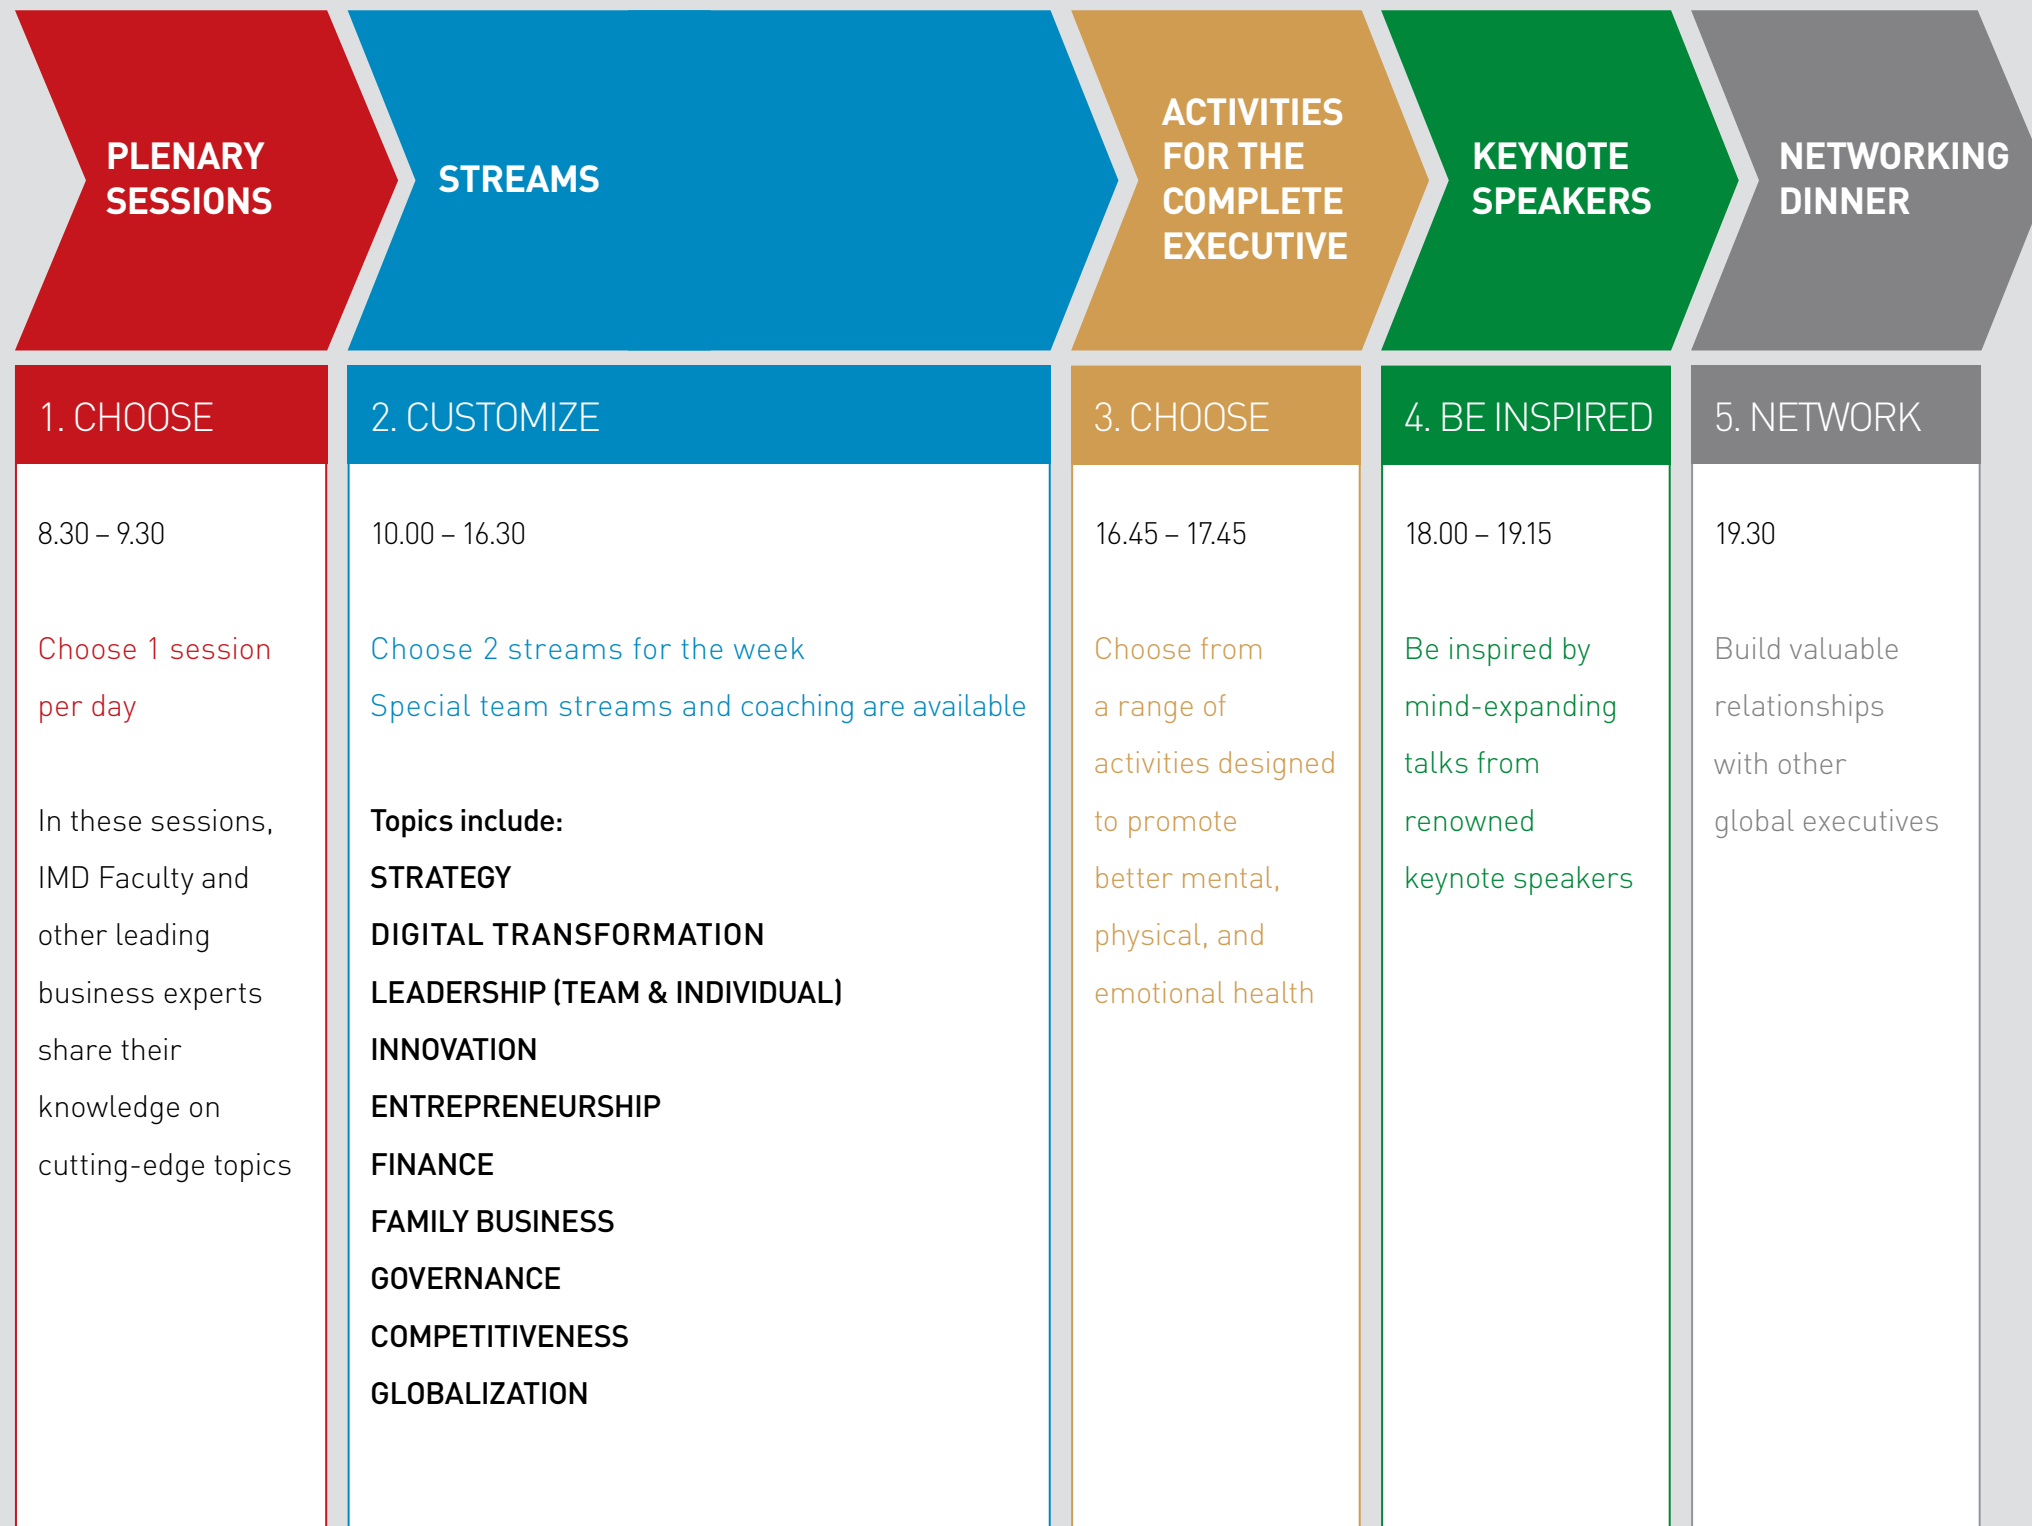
PLENARY SESSIONS

STREAMS

ACTIVITIES FOR THE COMPLETE EXECUTIVE

KEYNOTE SPEAKERS

NETWORKING DINNER

1. CHOOSE

8.30 – 9.30

Choose 1 session per day

In these sessions, IMD Faculty and other leading business experts share their knowledge on cutting-edge topics

2. CUSTOMIZE

10.00 – 16.30

Choose 2 streams for the week

Special team streams and coaching are available

Topics include:
STRATEGY
DIGITAL TRANSFORMATION
LEADERSHIP (TEAM & INDIVIDUAL)
INNOVATION
ENTREPRENEURSHIP
FINANCE
FAMILY BUSINESS
GOVERNANCE
COMPETITIVENESS
GLOBALIZATION

3. CHOOSE

16.45 – 17.45

Choose from a range of activities designed to promote better mental, physical, and emotional health

4. BE INSPIRED

18.00 – 19.15

Be inspired by mind-expanding talks from renowned keynote speakers

5. NETWORK

19.30

Build valuable relationships with other global executives